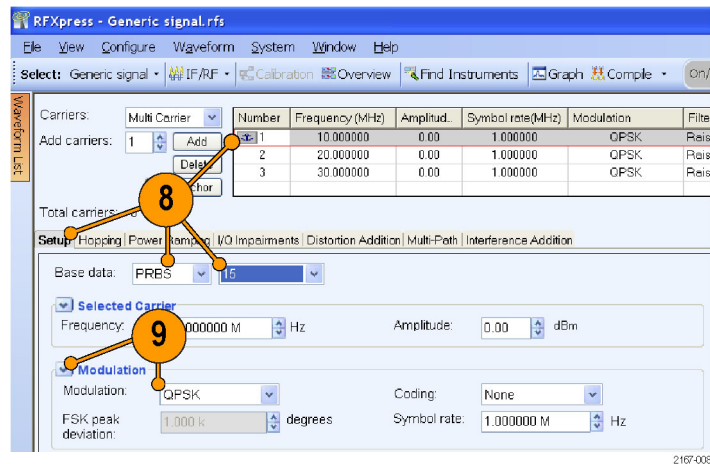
RFXpress - Generic signal.rfs

File View Configure Waveform System Window Help

Select: Generic signal IF/RF Calibration Overview Find Instruments Graph Compile On/

Waveform List

Carriers: Multi Carrier
Add carriers: 1 Add
Delet
chor

| Number | Frequency (MHz) | Amplitud.. | Symbol rate(MHz) | Modulation | Filte |
|---|---|---|---|---|---|
| 1 | 10.000000 | 0.00 | 1.000000 | QPSK | Rais |
| 2 | 20.000000 | 0.00 | 1.000000 | QPSK | Rais |
| 3 | 30.000000 | 0.00 | 1.000000 | QPSK | Rais |

8

Total carriers: 3

Setup Hopping Power Ramping I/Q Impairments Distortion Addition Multi-Path Interference Addition

Base data: PRBS 15

Selected Carrier
Frequency: 000000 M Hz
Amplitude: 0.00 dBm

9

Modulation
Modulation: QPSK
Coding: None
FSK peak deviation: 1.000 k degrees
Symbol rate: 1.000000 M Hz

2167-008